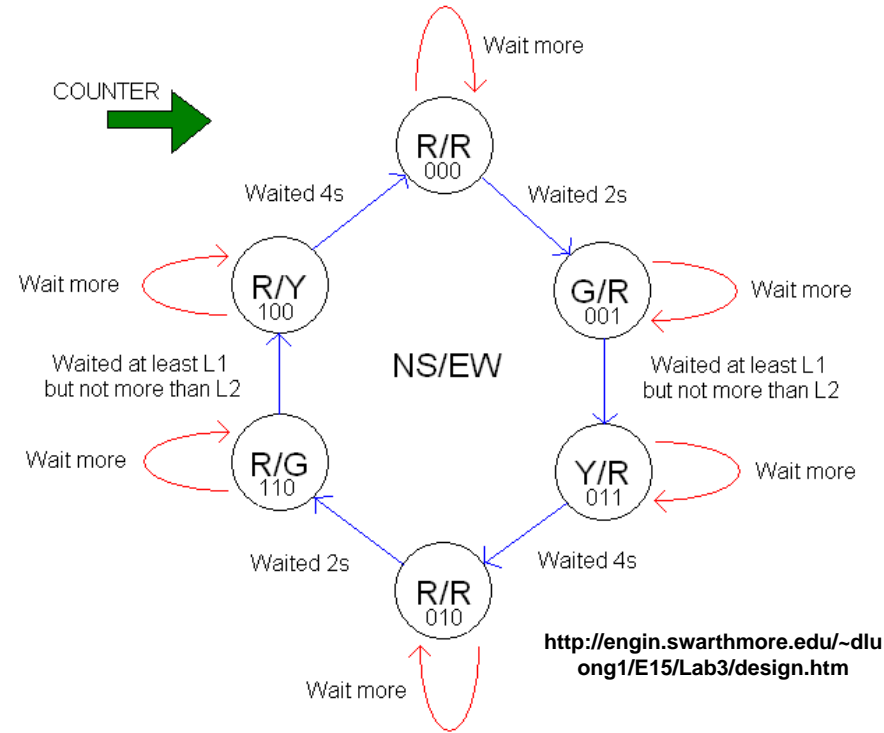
Wait more

COUNTER

R/R
000

Waited 4s

Waited 2s

Wait more

R/Y
100

G/R
001

Wait more

Waited at least L1 but not more than L2

NS/EW

Waited at least L1 but not more than L2

Wait more

R/G
110

Y/R
011

Wait more

Waited 2s

Waited 4s

R/R
010

Wait more

http://engin.swarthmore.edu/~dluong1/E15/Lab3/design.htm